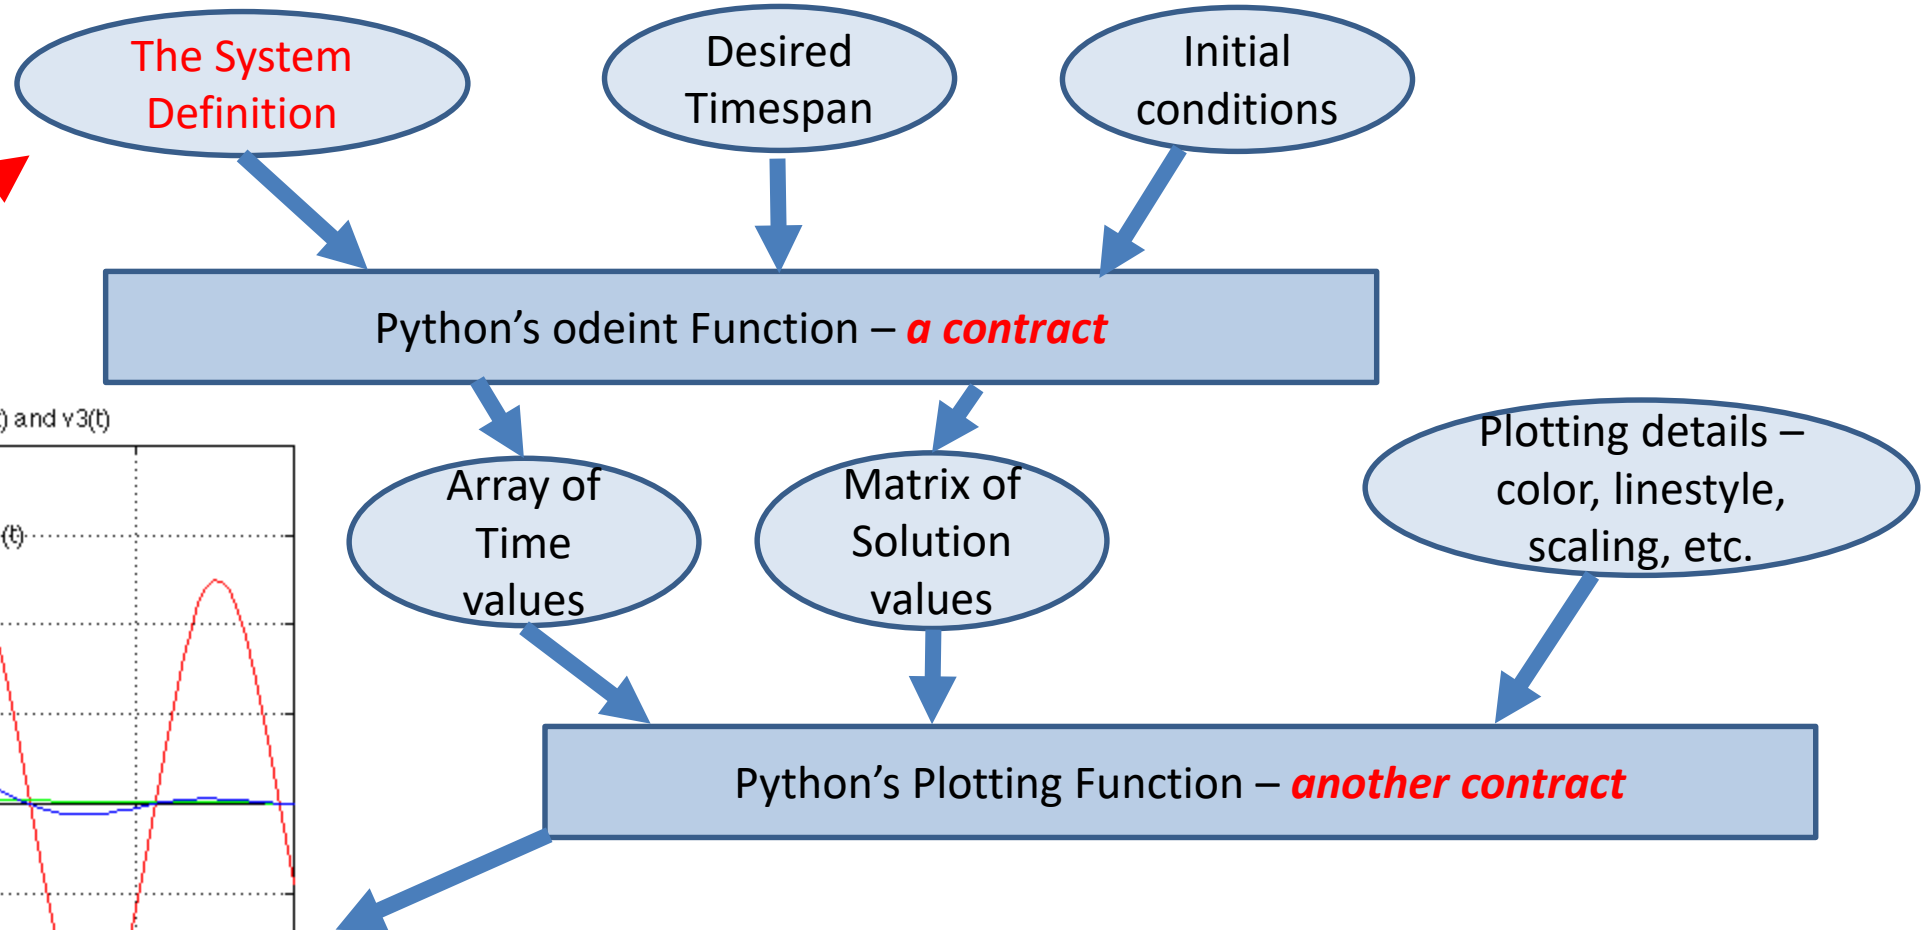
The System Definition

Desired Timespan

Initial conditions

Python’s odeint Function – *a contract*

) and v3(t)

(t)

Array of Time values

Matrix of Solution values

Plotting details – color, linestyle, scaling, etc.

Python’s Plotting Function – *another contract*